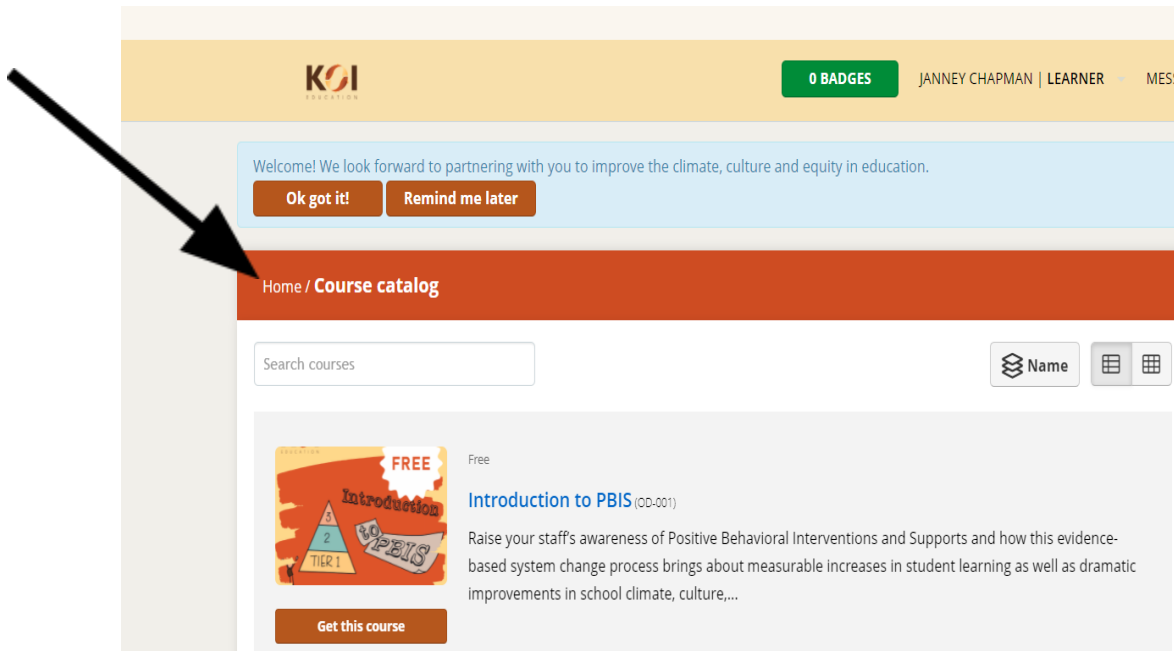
KOI
EDUCATION

0 BADGES

JANNEY CHAPMAN | LEARNER

MES

Welcome! We look forward to partnering with you to improve the climate, culture and equity in education.

Ok got it!

Remind me later

Home / Course catalog

Search courses

Name

EDUCATION

FREE

Introduction to PBIS

3

2

TIER 1

Free

Introduction to PBIS (OD-001)

Raise your staff's awareness of Positive Behavioral Interventions and Supports and how this evidence-based system change process brings about measurable increases in student learning as well as dramatic improvements in school climate, culture,...

Get this course